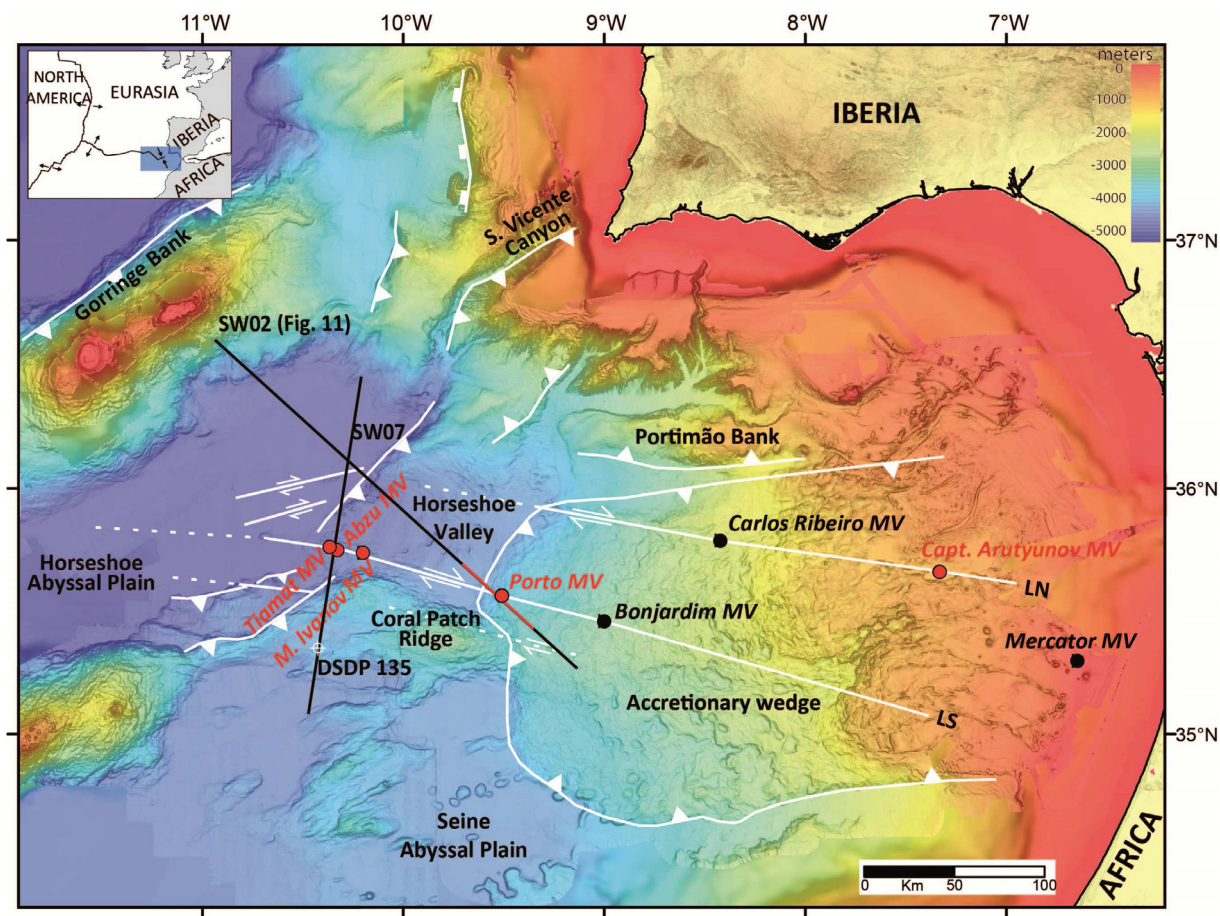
11°W
10°W
9°W
8°W
7°W

NORTH AMERICA
EURASIA
IBERIA
AFRICA

meters
0
-1000
-2000
-3000
-4000
-5000

IBERIA

37°N
36°N
35°N

Gorringe Bank
S. Vicente Canyon
SW02 (Fig. 11)
SW07
Portimão Bank
Horseshoe Valley
Carlos Ribeiro MV
Capt. Arutyunov MV
LN
Horseshoe Abyssal Plain
Tiamat MV
Abzu MV
M. Ivanov MV
Porto MV
Bonjardim MV
Coral Patch Ridge
Mercator MV
DSDP 135
Accretionary wedge
LS
Seine Abyssal Plain
0 Km 50 100
AFRICA